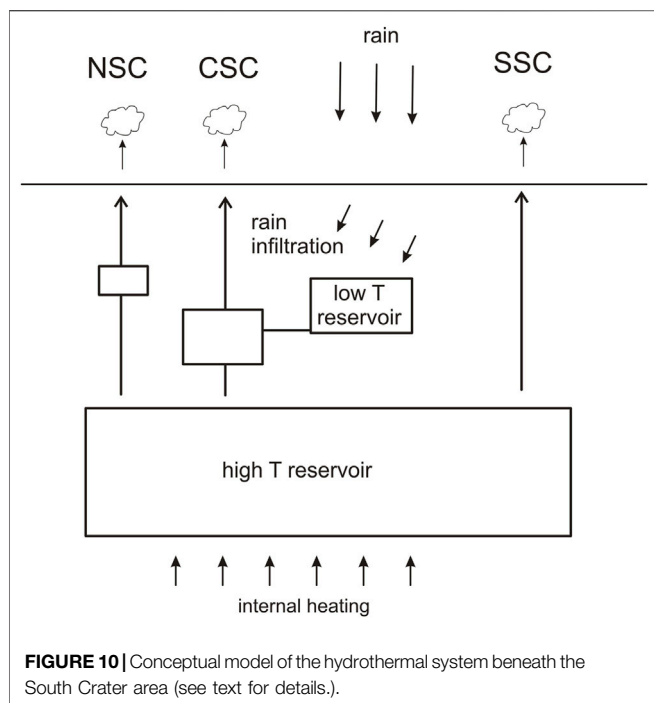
rain

NSC CSC SSC

rain infiltration

low T reservoir

high T reservoir

internal heating

**FIGURE 10 |** Conceptual model of the hydrothermal system beneath the South Crater area (see text for details.).